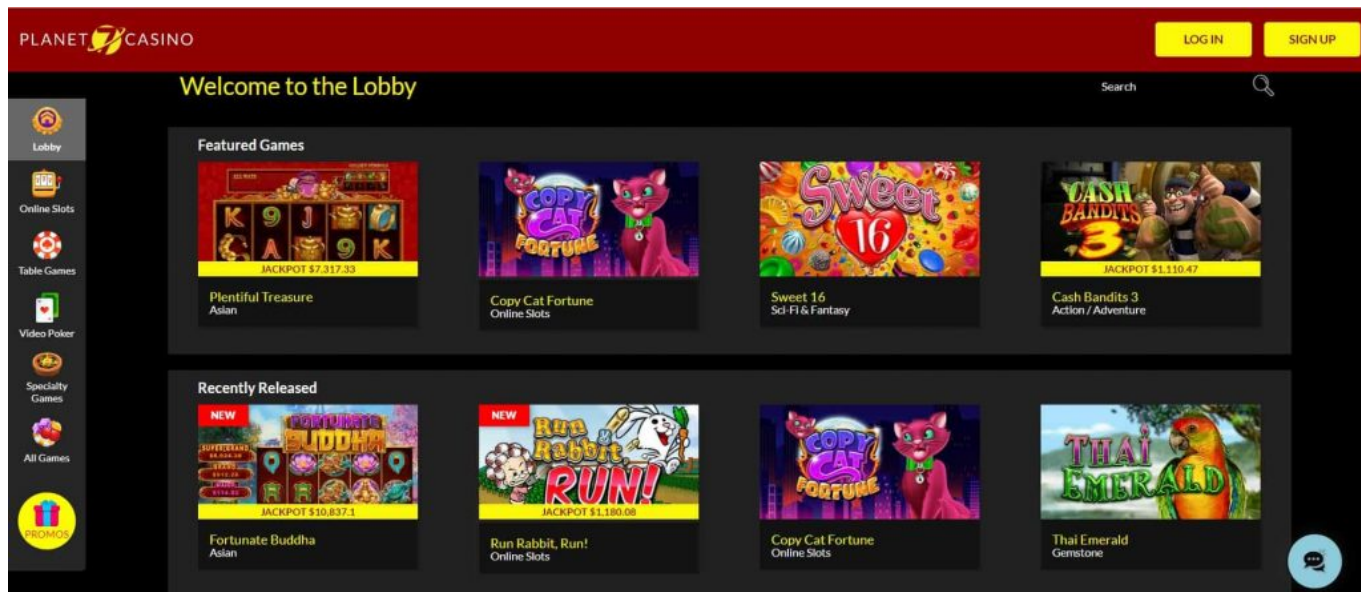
PLANET 7 CASINO

LOG IN

SIGN UP

Lobby

Online Slots

Table Games

Video Poker

Specialty Games

All Games

PROMOS

Welcome to the Lobby

Search

Featured Games

JACKPOT $7,317.33

Plentiful Treasure
Asian

COPY CAT FORTUNE

Copy Cat Fortune
Online Slots

Sweet 16

Sweet 16
Sci-Fi & Fantasy

CASH BANDITS 3

JACKPOT $1,110.47

Cash Bandits 3
Action / Adventure

Recently Released

NEW

FORTUNATE BUDDHA

JACKPOT $10,837.1

Fortunate Buddha
Asian

NEW

Run Rabbit RUN!

JACKPOT $1,180.08

Run Rabbit, Run!
Online Slots

COPY CAT FORTUNE

Copy Cat Fortune
Online Slots

THAI EMERALD

Thai Emerald
Gemstone